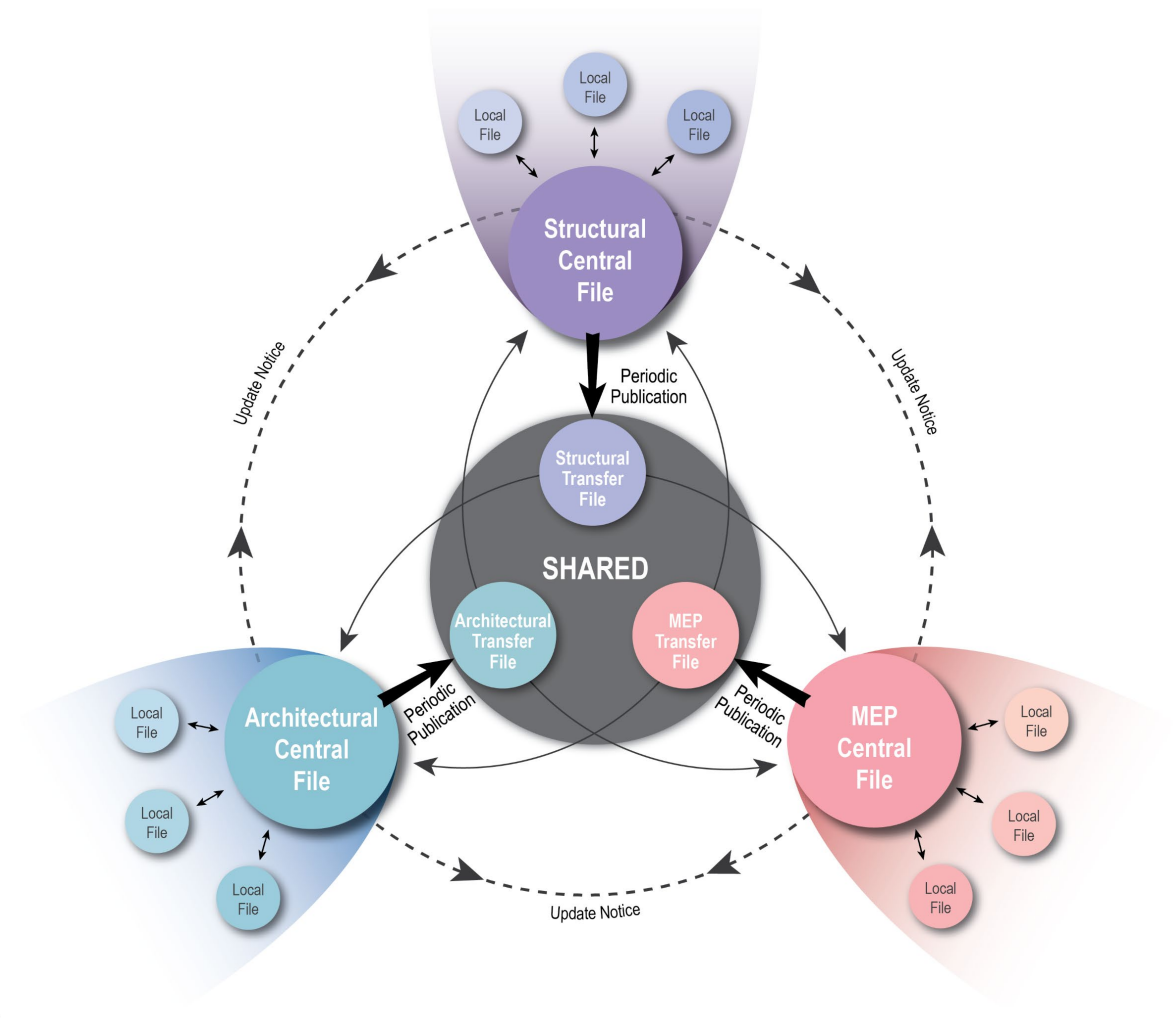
Local File

Local File

Local File

Structural Central File

Update Notice

Update Notice

Periodic Publication

Structural Transfer File

SHARED

Architectural Transfer File

MEP Transfer File

Local File

Architectural Central File

Periodic Publication

Periodic Publication

MEP Central File

Local File

Local File

Local File

Local File

Local File

Update Notice